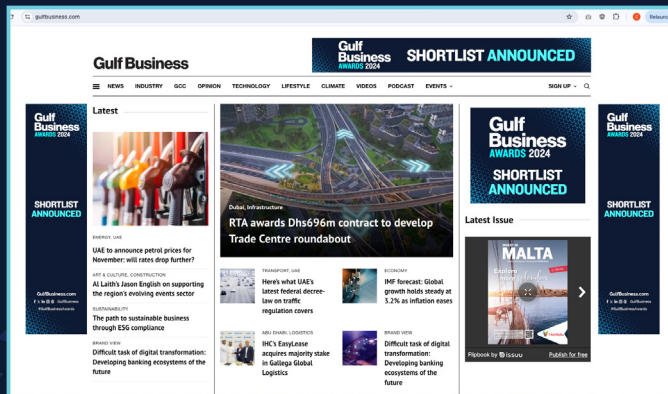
gulfbusiness.com

Relaunch

Gulf Business

Gulf Business AWARDS 2024 SHORTLIST ANNOUNCED

NEWS INDUSTRY GCC OPINION TECHNOLOGY LIFESTYLE CLIMATE VIDEOS PODCAST EVENTS

SIGN UP

Gulf Business AWARDS 2024

SHORTLIST ANNOUNCED

GulfBusiness.com

#GulfBusinessAwards

Latest

ENERGY, UAE

UAE to announce petrol prices for November: will rates drop further?

ART & CULTURE, CONSTRUCTION

Al Laith's Jason English on supporting the region's evolving events sector

SUSTAINABILITY

The path to sustainable business through ESG compliance

BRAND VIEW

Difficult task of digital transformation: Developing banking ecosystems of the future

Dubai, Infrastructure

RTA awards Dhs696m contract to develop Trade Centre roundabout

TRANSPORT, UAE

Here's what UAE's latest federal decree-law on traffic regulation covers

ECONOMY

IMF forecast: Global growth holds steady at 3.2% as inflation eases

ABU DHABI, LOGISTICS

IHC's EasyLease acquires majority stake in Galaga Global Logistics

BRAND VIEW

Difficult task of digital transformation: Developing banking ecosystems of the future

Gulf Business AWARDS 2024

SHORTLIST ANNOUNCED

Latest Issue

MALTA

Explore

Flipbook by issuu

Publish for free

Gulf Business AWARDS 2024

SHORTLIST ANNOUNCED

GulfBusiness.com

#GulfBusinessAwards